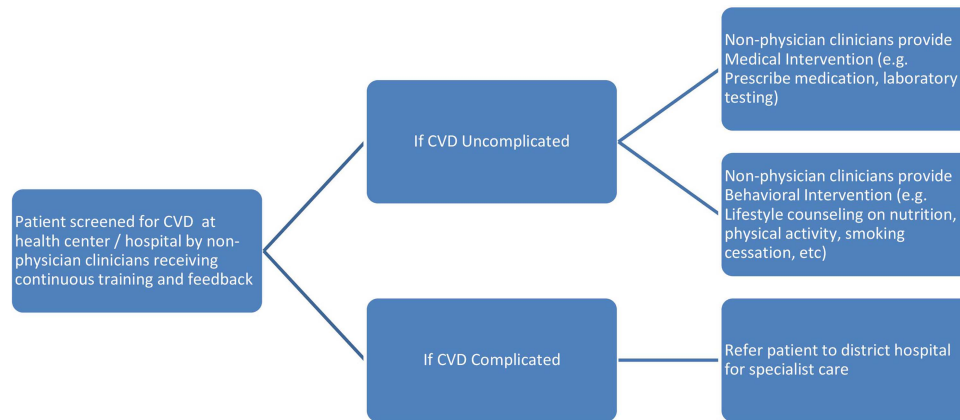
Patient screened for CVD at health center / hospital by non-physician clinicians receiving continuous training and feedback

If CVD Uncomplicated

Non-physician clinicians provide Medical Intervention (e.g. Prescribe medication, laboratory testing)

Non-physician clinicians provide Behavioral Intervention (e.g. Lifestyle counseling on nutrition, physical activity, smoking cessation, etc)

If CVD Complicated

Refer patient to district hospital for specialist care